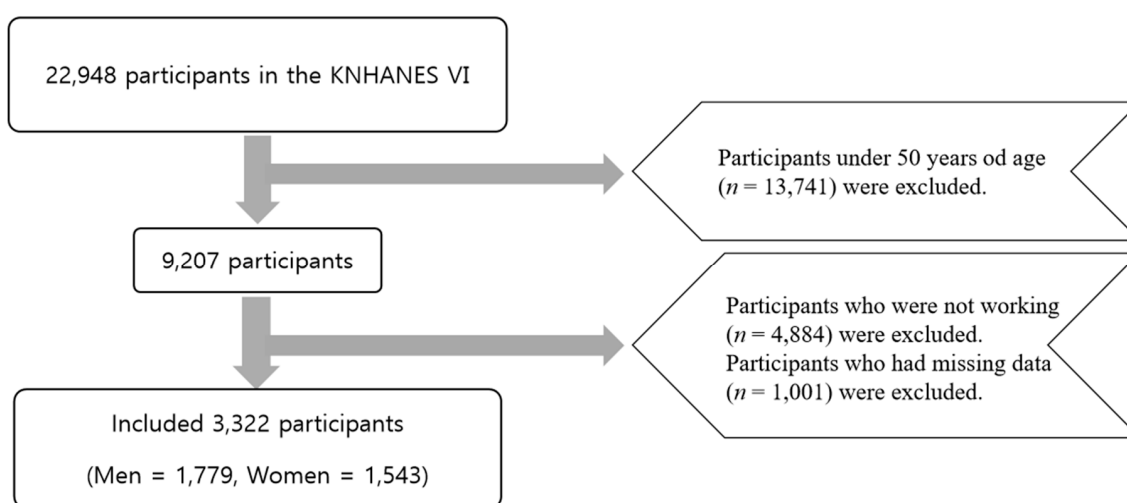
22,948 participants in the KNHANES VI

Participants under 50 years od age ($n$ = 13,741) were excluded.

9,207 participants

Participants who were not working ($n$ = 4,884) were excluded.
Participants who had missing data ($n$ = 1,001) were excluded.

Included 3,322 participants

(Men = 1,779, Women = 1,543)